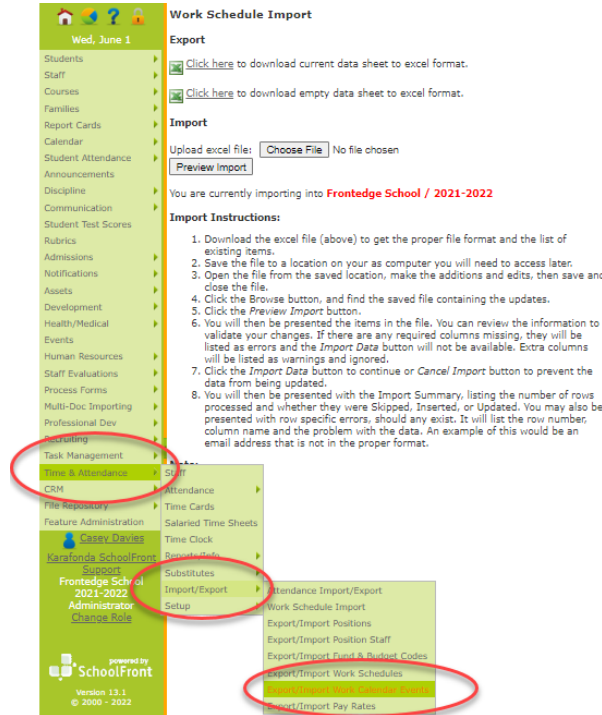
Wed, June 1

Students
Staff
Courses
Families
Report Cards
Calendar
Student Attendance
Announcements
Discipline
Communication
Student Test Scores
Rubrics
Admissions
Notifications
Assets
Development
Health/Medical
Events
Human Resources
Staff Evaluations
Process Forms
Multi-Doc Importing
Professional Dev
Recruiting
Task Management
Time & Attendance
CRM
File Repository
Feature Administration

Casey Davies
Karafonda SchoolFront Support
Frontedge School
2021-2022
Administrator
Change Role

powered by
SchoolFront
Version 13.1
© 2000 - 2022

Work Schedule Import

Export

Click here to download current data sheet to excel format.

Click here to download empty data sheet to excel format.

Import

Upload excel file: Choose File No file chosen
Preview Import

You are currently importing into Frontedge School / 2021-2022

Import Instructions:

1. Download the excel file (above) to get the proper file format and the list of existing items.
2. Save the file to a location on your as computer you will need to access later.
3. Open the file from the saved location, make the additions and edits, then save and close the file.
4. Click the Browse button, and find the saved file containing the updates.
5. Click the Preview Import button.
6. You will then be presented the items in the file. You can review the information to validate your changes. If there are any required columns missing, they will be listed as errors and the Import Data button will not be available. Extra columns will be listed as warnings and ignored.
7. Click the Import Data button to continue or Cancel Import button to prevent the data from being updated.
8. You will then be presented with the Import Summary, listing the number of rows processed and whether they were Skipped, Inserted, or Updated. You may also be presented with row specific errors, should any exist. It will list the row number, column name and the problem with the data. An example of this would be an email address that is not in the proper format.

Staff
Attendance
Time Cards
Salaried Time Sheets
Time Clock
Reports/Info
Substitutes
Import/Export
Setup

Attendance Import/Export
Work Schedule Import
Export/Import Positions
Export/Import Position Staff
Export/Import Fund & Budget Codes
Export/Import Work Schedules
Export/Import Work Calendar Events
Export/Import Pay Rates